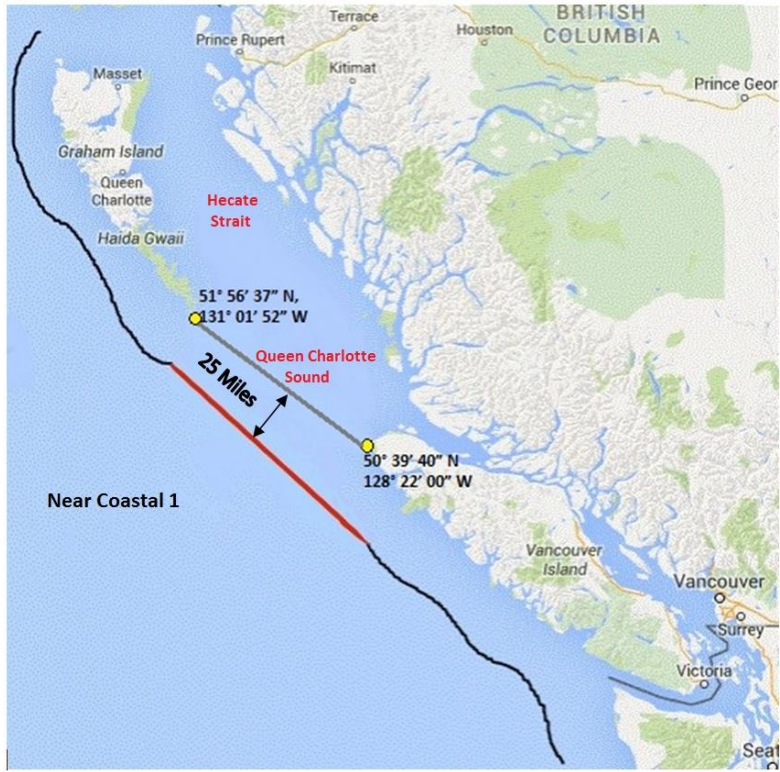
Terrace
BRITISH COLUMBIA
Prince Rupert
Houston
Masset
Kitimat
Prince Geor
Graham Island
Queen Charlotte
Hecate Strait
Haida Gwaii
51° 56' 37" N, 131° 01' 52" W
Queen Charlotte Sound
25 Miles
50° 39' 40" N
128° 22' 00" W
Near Coastal 1
Vancouver Island
Vancouver
Surrey
Victoria
Seat